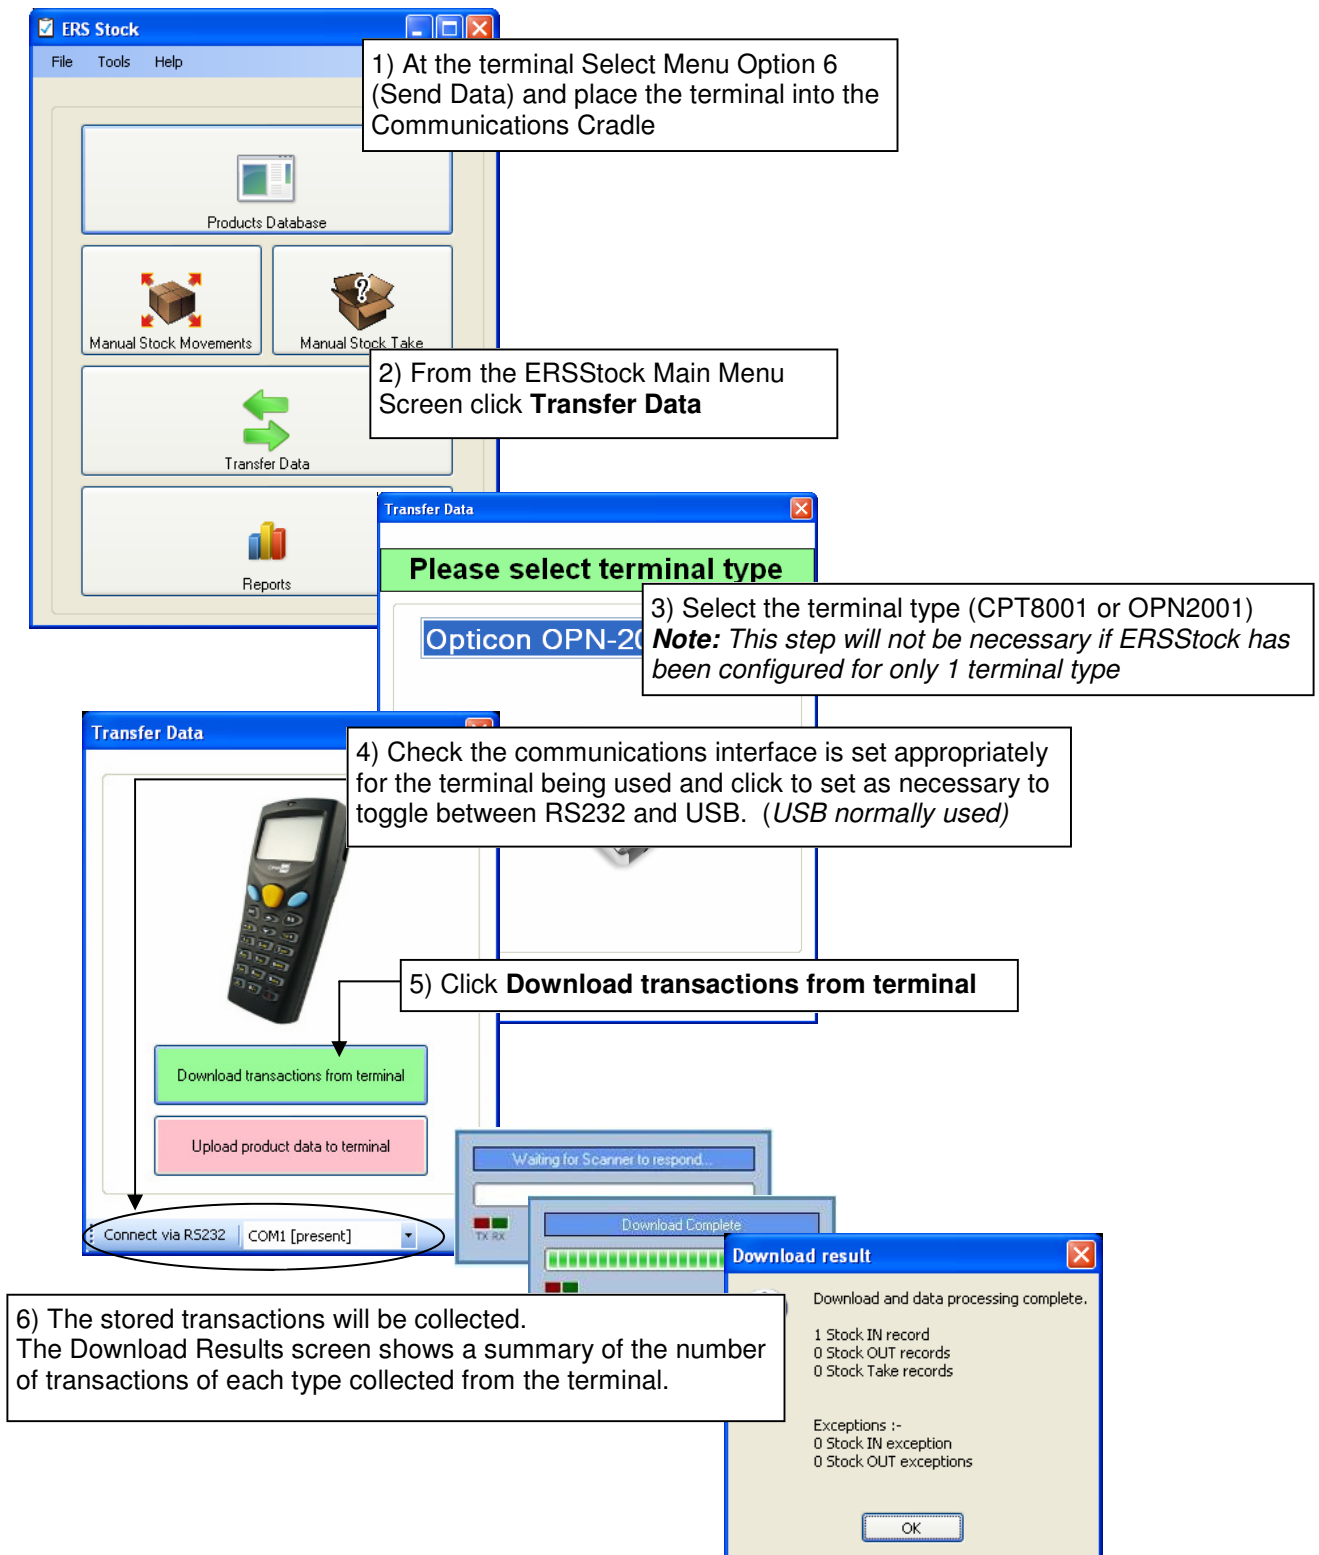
ERS Stock
File Tools Help

1) At the terminal Select Menu Option 6 (Send Data) and place the terminal into the Communications Cradle

Products Database

Manual Stock Movements

Manual Stock Take

2) From the ERSStock Main Menu Screen click **Transfer Data**

Transfer Data

Reports

Transfer Data

Please select terminal type

Opticon OPN-20

3) Select the terminal type (CPT8001 or OPN2001) ***Note:*** *This step will not be necessary if ERSStock has been configured for only 1 terminal type*

Transfer Data

4) Check the communications interface is set appropriately for the terminal being used and click to set as necessary to toggle between RS232 and USB. (*USB normally used)*

5) Click **Download transactions from terminal**

Download transactions from terminal

Upload product data to terminal

Connect via RS232 COM1 [present]

Waiting for Scanner to respond...

TX RX

Download Complete

Download result

Download and data processing complete.

1 Stock IN record
0 Stock OUT records
0 Stock Take records

Exceptions :-
0 Stock IN exception
0 Stock OUT exceptions

OK

6) The stored transactions will be collected.
The Download Results screen shows a summary of the number of transactions of each type collected from the terminal.